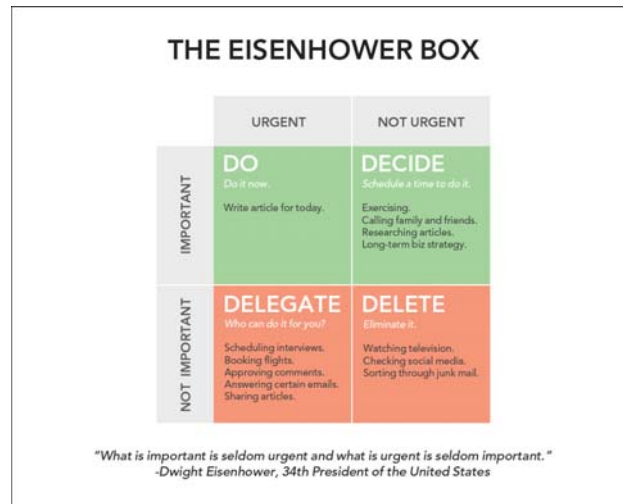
THE EISENHOWER BOX

| | URGENT | NOT URGENT |
|---|---|---|
| IMPORTANT | DO<br>Do it now.<br>Write article for today. | DECIDE<br>Schedule a time to do it.<br>Exercising.<br>Calling family and friends.<br>Researching articles.<br>Long-term biz strategy. |
| NOT IMPORTANT | DELEGATE<br>Who can do it for you?<br>Scheduling interviews.<br>Booking flights.<br>Approving comments.<br>Answering certain emails.<br>Sharing articles. | DELETE<br>Eliminate it.<br>Watching television.<br>Checking social media.<br>Sorting through junk mail. |

"What is important is seldom urgent and what is urgent is seldom important."
-Dwight Eisenhower, 34th President of the United States